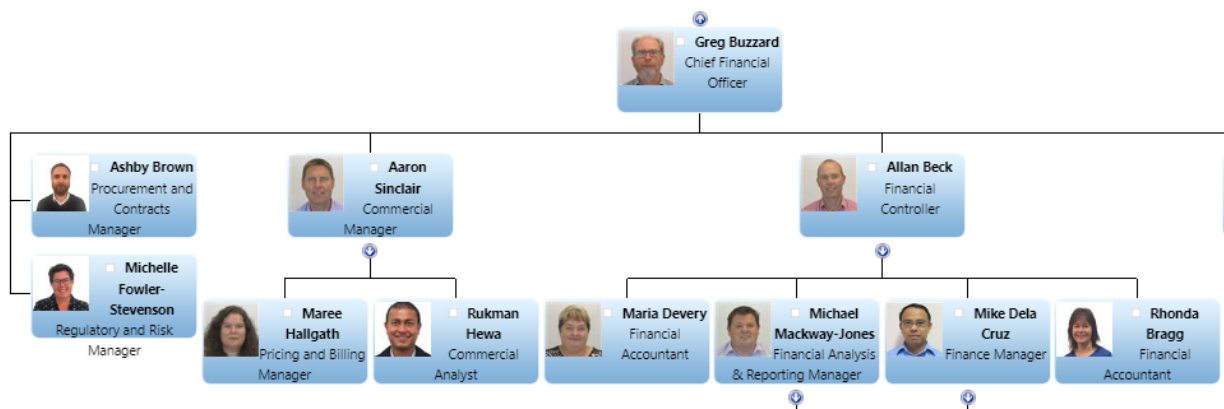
Greg Buzzard
Chief Financial Officer

Ashby Brown
Procurement and Contracts Manager

Michelle Fowler-Stevenson
Regulatory and Risk Manager

Aaron Sinclair
Commercial Manager

Maree Hallgath
Pricing and Billing Manager

Rukman Hewa
Commercial Analyst

Allan Beck
Financial Controller

Maria Devery
Financial Accountant

Michael Mackway-Jones
Financial Analysis & Reporting Manager

Mike Dela Cruz
Finance Manager

Rhonda Bragg
Financial Accountant